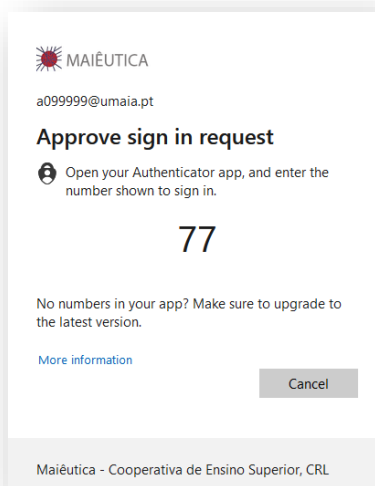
MAIÊUTICA

a099999@umaia.pt

Approve sign in request

Open your Authenticator app, and enter the number shown to sign in.

77

No numbers in your app? Make sure to upgrade to the latest version.

More information

Cancel

Maiêutica - Cooperativa de Ensino Superior, CRL